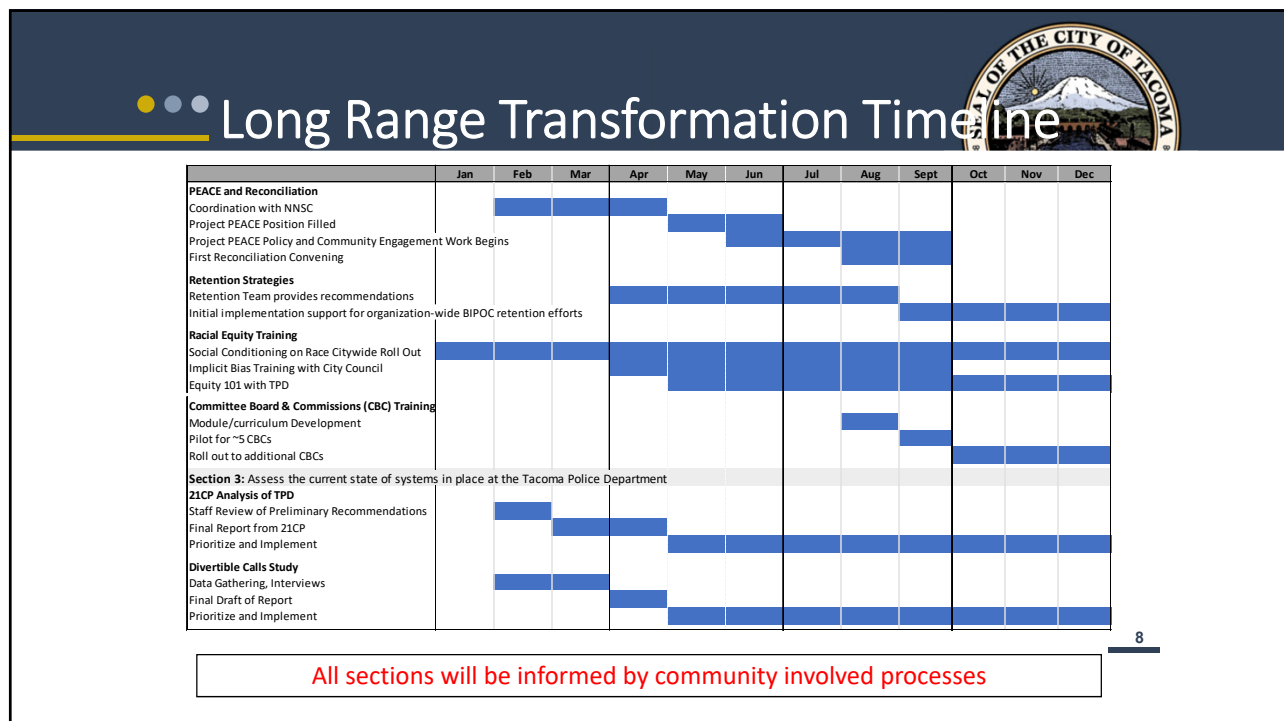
Long Range Transformation Timeline

SEAL OF THE CITY OF TACOMA

| | Jan | Feb | Mar | Apr | May | Jun | Jul | Aug | Sept | Oct | Nov | Dec |
|---|---|---|---|---|---|---|---|---|---|---|---|---|
| **PEACE and Reconciliation** | | | | | | | | | | | | |
| Coordination with NNSC | | | | | | | | | | | | |
| Project PEACE Position Filled | | | | | | | | | | | | |
| Project PEACE Policy and Community Engagement Work Begins | | | | | | | | | | | | |
| First Reconciliation Convening | | | | | | | | | | | | |
| **Retention Strategies** | | | | | | | | | | | | |
| Retention Team provides recommendations | | | | | | | | | | | | |
| Initial implementation support for organization-wide BIPOC retention efforts | | | | | | | | | | | | |
| **Racial Equity Training** | | | | | | | | | | | | |
| Social Conditioning on Race Citywide Roll Out | | | | | | | | | | | | |
| Implicit Bias Training with City Council | | | | | | | | | | | | |
| Equity 101 with TPD | | | | | | | | | | | | |
| **Committee Board & Commissions (CBC) Training** | | | | | | | | | | | | |
| Module/curriculum Development | | | | | | | | | | | | |
| Pilot for ~5 CBCs | | | | | | | | | | | | |
| Roll out to additional CBCs | | | | | | | | | | | | |
| **Section 3:** Assess the current state of systems in place at the Tacoma Police Department | | | | | | | | | | | | |
| **21CP Analysis of TPD** | | | | | | | | | | | | |
| Staff Review of Preliminary Recommendations | | | | | | | | | | | | |
| Final Report from 21CP | | | | | | | | | | | | |
| Prioritize and Implement | | | | | | | | | | | | |
| **Divertible Calls Study** | | | | | | | | | | | | |
| Data Gathering, Interviews | | | | | | | | | | | | |
| Final Draft of Report | | | | | | | | | | | | |
| Prioritize and Implement | | | | | | | | | | | | |

8

All sections will be informed by community involved processes